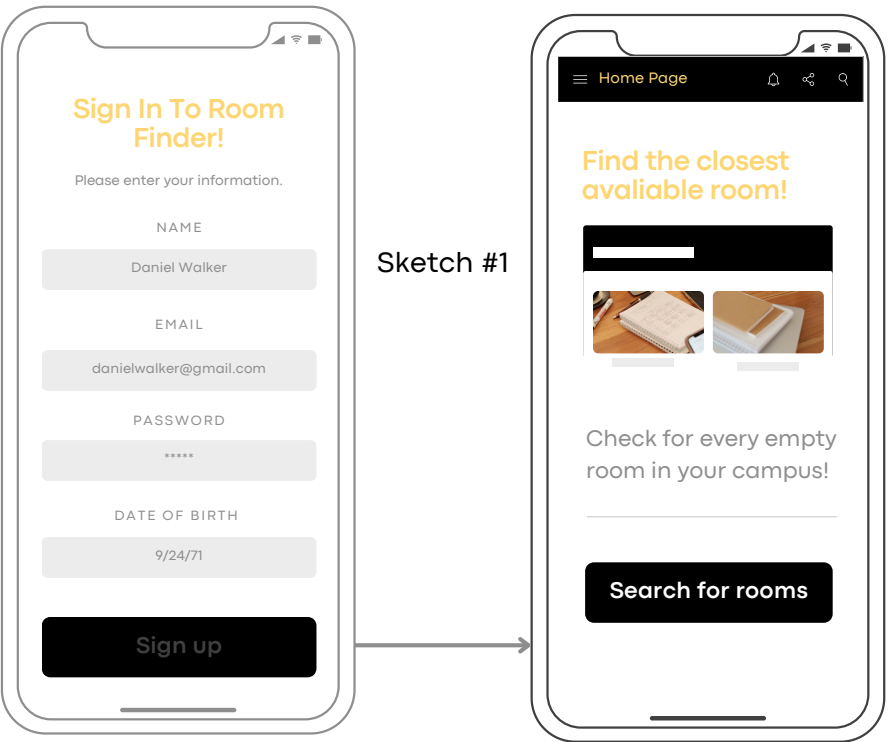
Sign In To Room Finder!

Please enter your information.

NAME

Daniel Walker

EMAIL

danielwalker@gmail.com

PASSWORD

*****

DATE OF BIRTH

9/24/71

Sign up

Sketch #1

Home Page

Find the closest avaliable room!

Check for every empty room in your campus!

Search for rooms